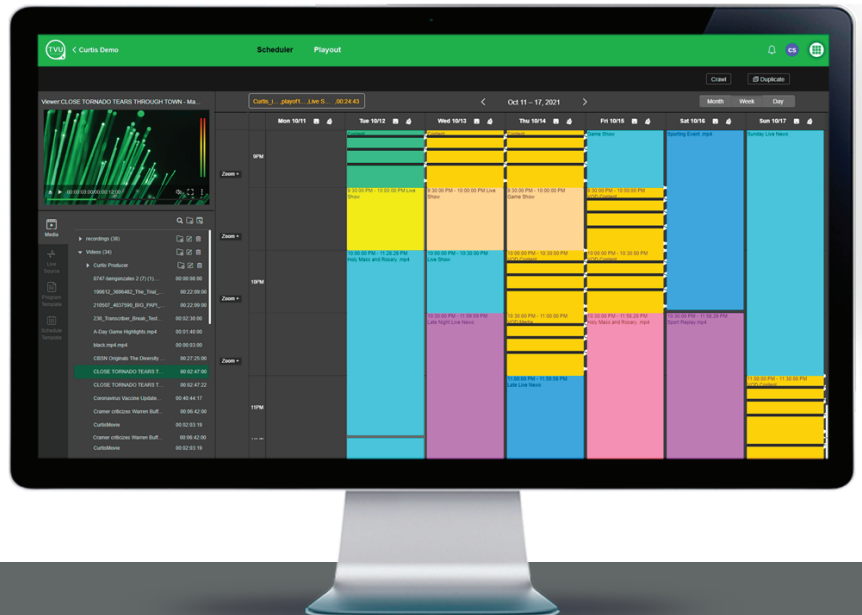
TVU < Curtis Demo

Scheduler Playout

CS

Crawl Duplicate

Viewer:CLOSE TORNADO TEARS THROUGH TOWN - Ma...

Curtis_l... playoff.... Live S... 00:24:43

< Oct 11 – 17, 2021 >

Month Week Day

Media

Live Source

Program Template

Schedule Template

recordings (38)

Videos (34)

Curtis Producer

0747-bengancules 2 (7) (1)... 00:00:00:00

198612_3696482_The_Trial_... 00:22:09:00

218567_4637990_BIG_PAPI_... 00:22:59:00

236_Transcriber_Break_Test... 00:02:30:00

A-Day Game Highlights.mp4 00:01:40:00

black.mp4.mp4 00:00:03:00

CBSN Originals The Diversity... 00:27:25:00

CLOSE TORNADO TEARS T... 00:02:47:00

CLOSE TORNADO TEARS T... 00:02:47:22

Coronavirus Vaccine Update... 00:40:44:17

Cramer criticizes Warren Buff... 00:06:42:00

CurtisMovie 00:02:03:16

Cramer criticizes Warren Buff... 00:06:42:00

CurtisMovie 00:02:03:16

Mon 10/11

Tue 10/12

Wed 10/13

Thu 10/14

Fri 10/15

Sat 10/16

Sun 10/17

Zoom

9PM

10PM

11PM

Game Show

Sporting Event .mp4

Sunday Live News

9:30:00 PM - 10:00:00 PM Live Show

9:30:00 PM - 10:00:00 PM Live Show

9:30:00 PM - 10:00:00 PM Game Show

10:00:00 PM - 11:28:26 PM Holy Mass and Rosary .mp4

10:00:00 PM - 10:30:00 PM Live Show

10:00:00 PM - 10:30:00 PM

Late Night Live News

Holy Mass and Rosary .mp4

Sport Replay.mp4

11:00:00 PM - 11:59:59 PM Late Live News

11:00:00 PM - 11:30:00 PM